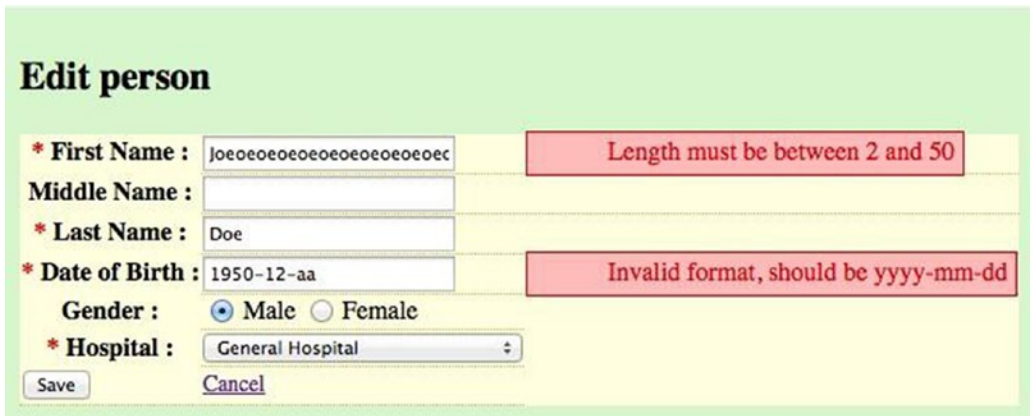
Edit person

| | | |
|---|---|---|
| * First Name : | Joeoeoeoeoeoeoeoeoeoeoec | Length must be between 2 and 50 |
| Middle Name : | | |
| * Last Name : | Doe | |
| * Date of Birth : | 1950-12-aa | Invalid format, should be yyyy-mm-dd |
| Gender : | Male Female | |
| * Hospital : | General Hospital | |
| Save | Cancel | |